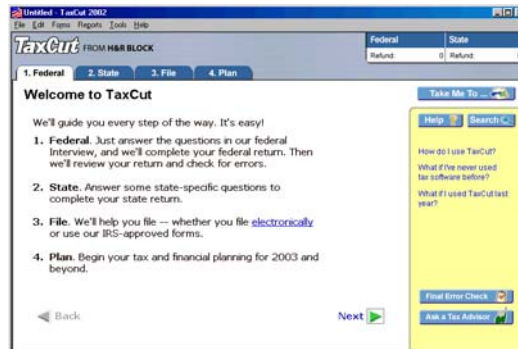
Untitled - TaxCut 2002

File Edit Forms Reports Tools Help

TaxCut FROM H&R BLOCK

| Federal | | State | |
|---|---|---|---|
| Refund: | 0 | Refund: | 0 |

1. Federal 2. State 3. File 4. Plan

Welcome to TaxCut

Take Me To ...

We'll guide you every step of the way. It's easy!

1. Federal. Just answer the questions in our federal Interview, and we'll complete your federal return. Then we'll review your return and check for errors.

2. State. Answer some state-specific questions to complete your state return.

3. File. We'll help you file -- whether you file electronically or use our IRS-approved forms.

4. Plan. Begin your tax and financial planning for 2003 and beyond.

Help Search

How do I use TaxCut?

What if I've never used tax software before?

What if I used TaxCut last year?

Final Error Check

Ask a Tax Advisor

Back

Next